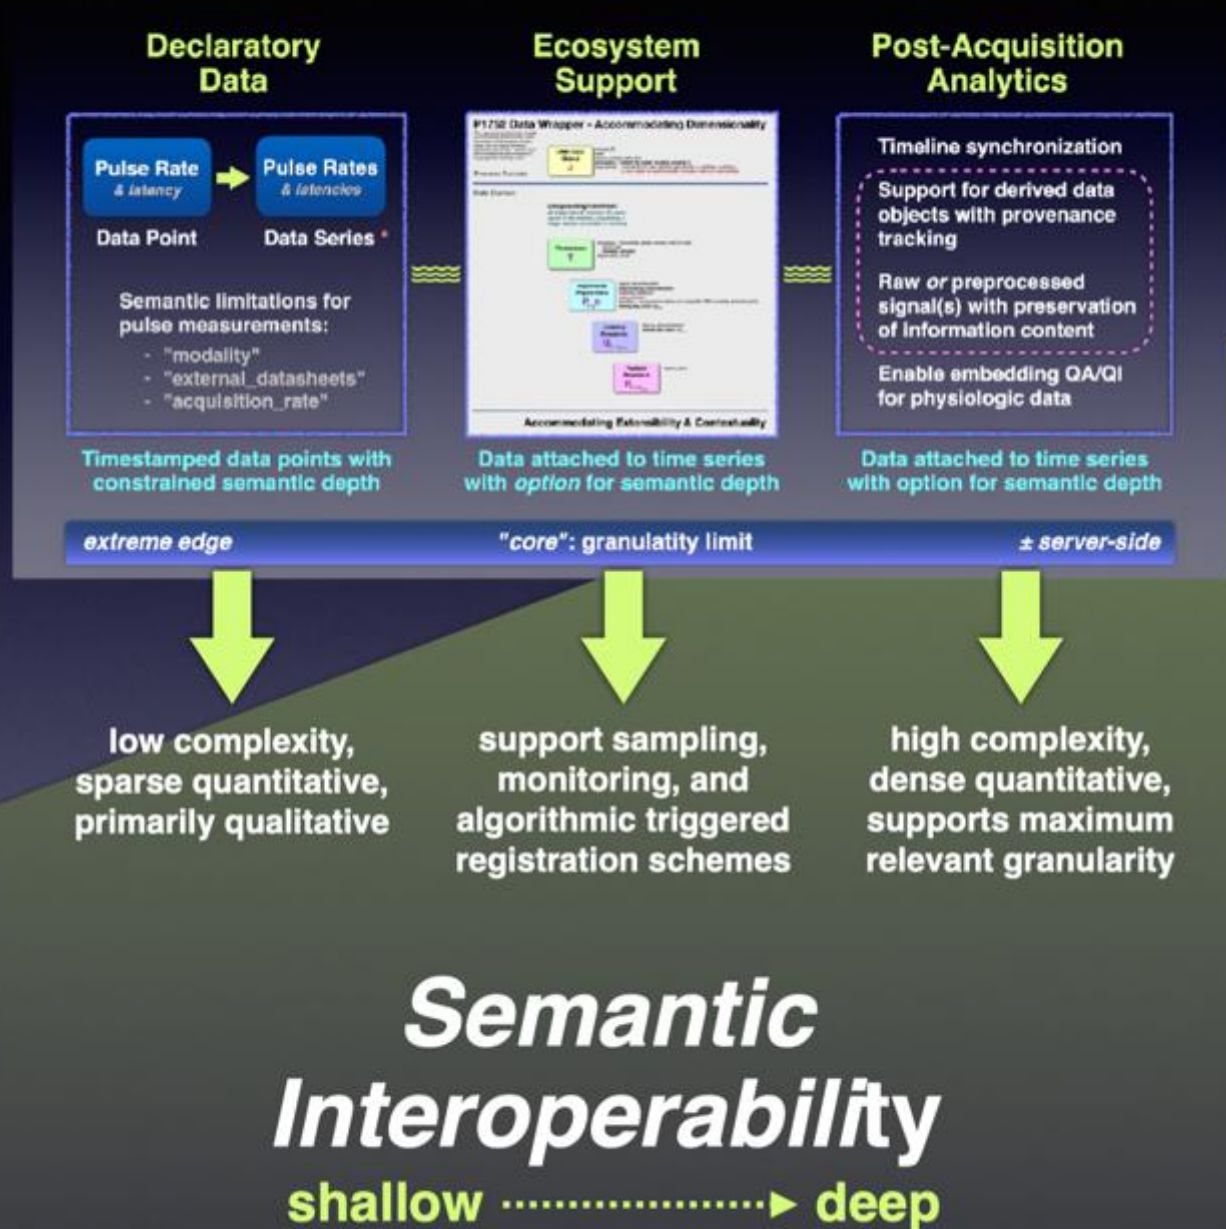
Declaratory Data

Pulse Rate
& latency

Pulse Rates
& latencies

Data Point

Data Series *

Semantic limitations for pulse measurements:
- "modality"
- "external_datasheets"
- "acquisition_rate"

Timestamped data points with constrained semantic depth

Ecosystem Support

P1752 Data Wrapper – Accommodating Dimensionality

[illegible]

Accommodating Extensibility & Contextuality

Data attached to time series with *option* for semantic depth

Post-Acquisition Analytics

Timeline synchronization

Support for derived data objects with provenance tracking

Raw *or* preprocessed signal(s) with preservation of information content

Enable embedding QA/QI for physiologic data

Data attached to time series with option for semantic depth

*extreme edge* *"core"*: granulatity limit *± server-side*

low complexity, sparse quantitative, primarily qualitative

support sampling, monitoring, and algorithmic triggered registration schemes

high complexity, dense quantitative, supports maximum relevant granularity

*Semantic Interoperability*

shallow ··················► deep